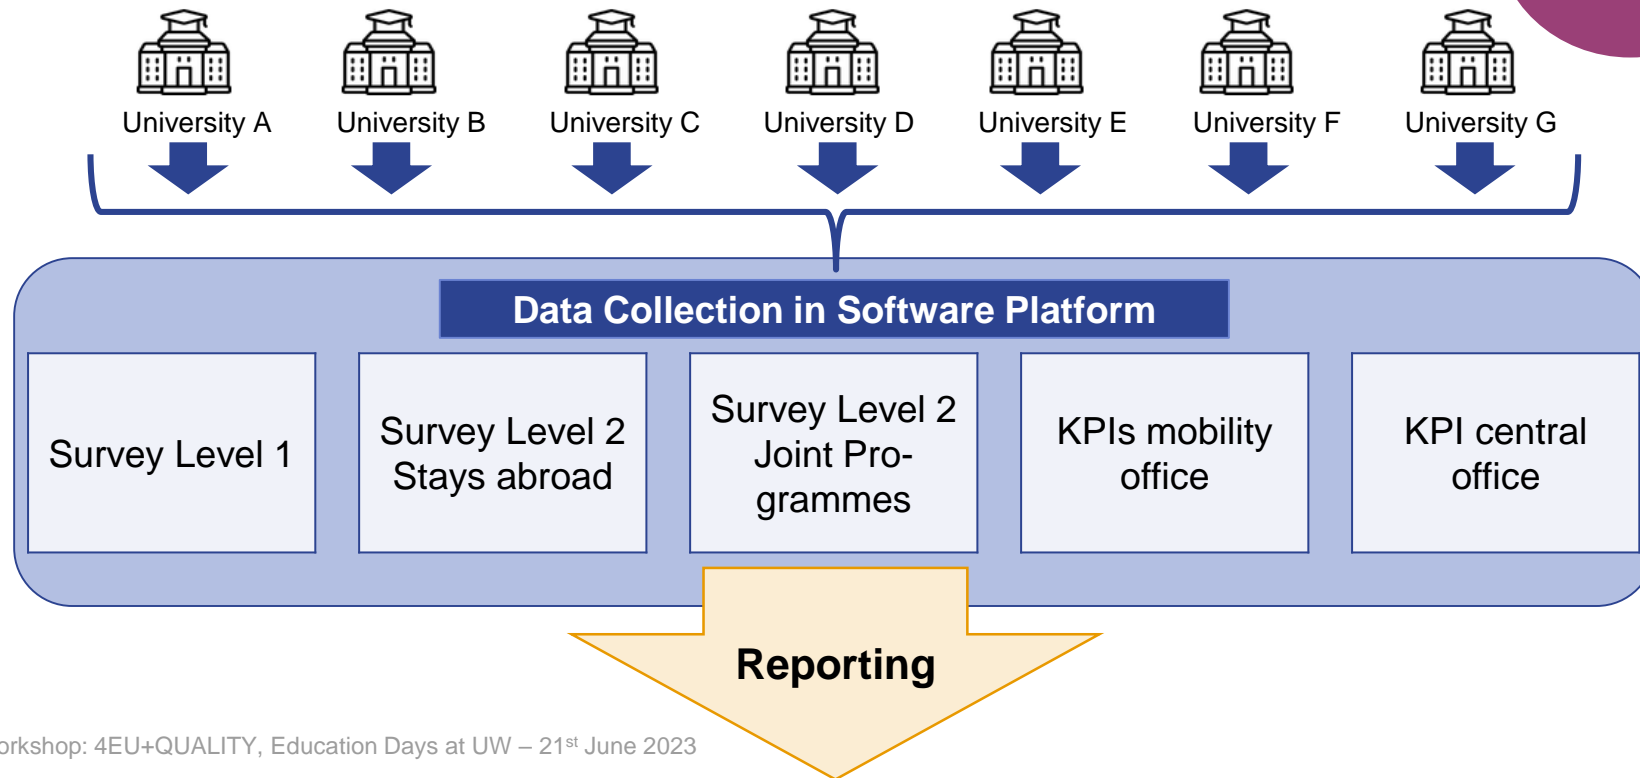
University A University B University C University D University E University F University G

Data Collection in Software Platform

Survey Level 1

Survey Level 2 Stays abroad

Survey Level 2 Joint Programmes

KPIs mobility office

KPI central office

Reporting

orkshop: 4EU+QUALITY, Education Days at UW – 21$^{st}$ June 2023